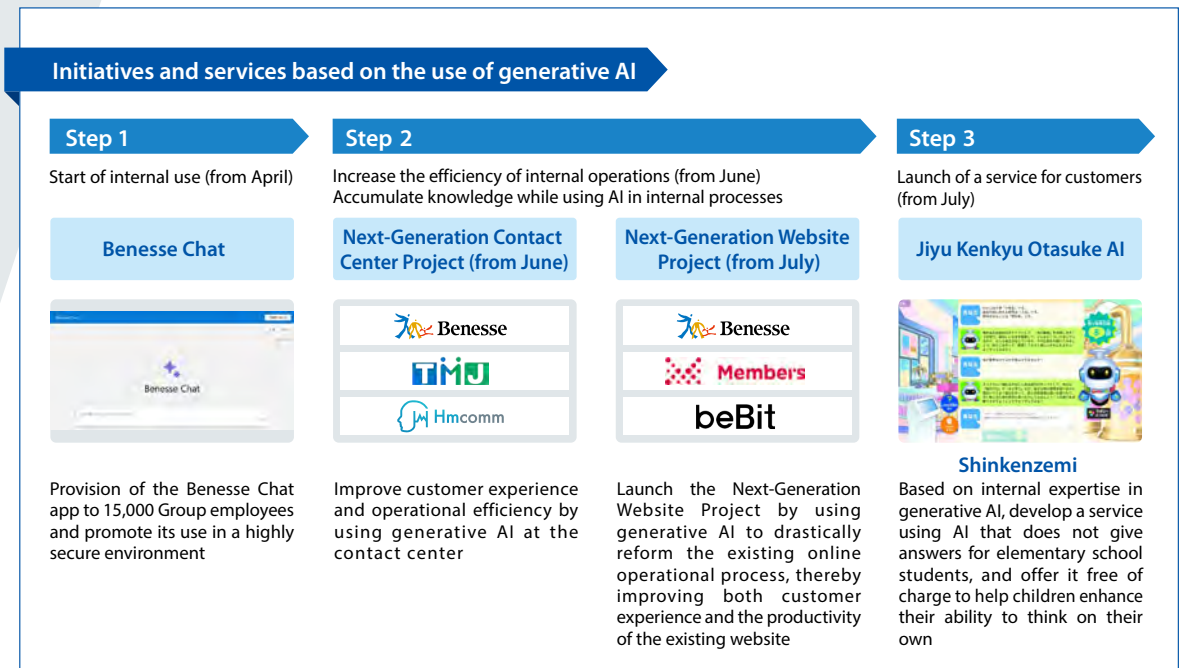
Initiatives and services based on the use of generative AI

Step 1

Start of internal use (from April)

Benesse Chat

Benesse Chat

Provision of the Benesse Chat app to 15,000 Group employees and promote its use in a highly secure environment

Step 2

Increase the efficiency of internal operations (from June)
Accumulate knowledge while using AI in internal processes

Next-Generation Contact Center Project (from June)

Benesse

TMJ

Hmcomm

Improve customer experience and operational efficiency by using generative AI at the contact center

Next-Generation Website Project (from July)

Benesse

Members

beBit

Launch the Next-Generation Website Project by using generative AI to drastically reform the existing online operational process, thereby improving both customer experience and the productivity of the existing website

Step 3

Launch of a service for customers (from July)

Jiyu Kenkyu Otasuke AI

Shinkenzemi

Based on internal expertise in generative AI, develop a service using AI that does not give answers for elementary school students, and offer it free of charge to help children enhance their ability to think on their own